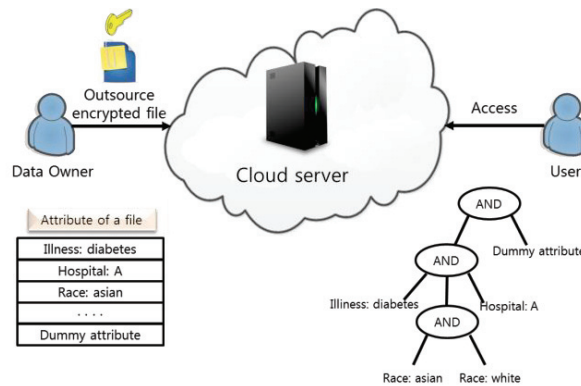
Outsource encrypted file

Data Owner

Cloud server

Access

User

Attribute of a file

| Illness: diabetes |
|---|
| Hospital: A |
| Race: asian |
| . . . . |
| Dummy attribute |

AND

Dummy attribute

AND

Illness: diabetes

Hospital: A

AND

Race: asian

Race: white